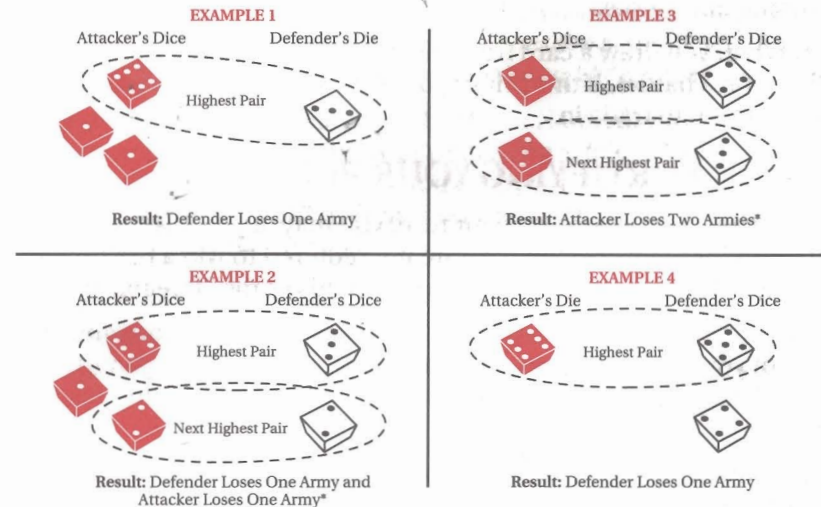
EXAMPLE 1

Attacker's Dice

Defender's Die

Highest Pair

Result: Defender Loses One Army

EXAMPLE 3

Attacker's Dice

Defender's Dice

Highest Pair

Next Highest Pair

Result: Attacker Loses Two Armies*

EXAMPLE 2

Attacker's Dice

Defender's Dice

Highest Pair

Next Highest Pair

Result: Defender Loses One Army and Attacker Loses One Army*

EXAMPLE 4

Attacker's Die

Defender's Dice

Highest Pair

Result: Defender Loses One Army